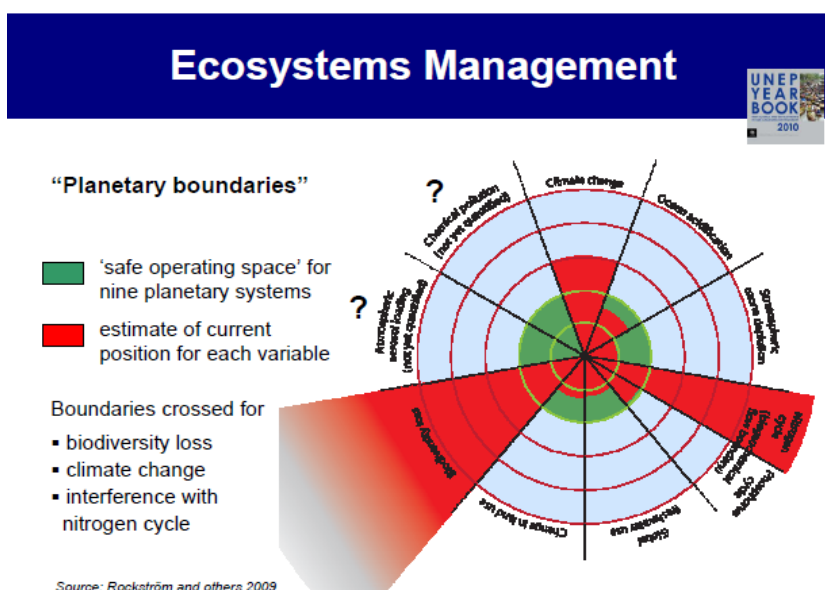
Ecosystems Management

UNEP YEAR BOOK 2010

"Planetary boundaries"

'safe operating space' for nine planetary systems

estimate of current position for each variable

Boundaries crossed for
▪ biodiversity loss
▪ climate change
▪ interference with nitrogen cycle

?
Chemical pollution (not yet quantified)

Climate change

Ocean acidification

Stratospheric ozone depletion

Nitrogen cycle (biogeochemical flow boundary)

Phosphorus cycle

Global freshwater use

Change in land use

Biodiversity loss

?
Atmospheric aerosol loading (not yet quantified)

Source: Rockström and others 2009